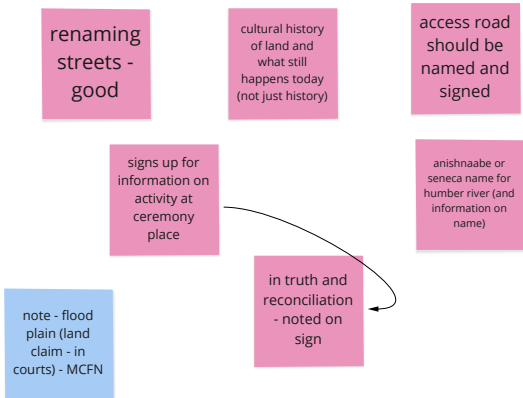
renaming streets - good

cultural history of land and what still happens today (not just history)

access road should be named and signed

signs up for information on activity at ceremony place

anishnaabe or seneca name for humber river (and information on name)

in truth and reconciliation - noted on sign

note - flood plain (land claim - in courts) - MCFN